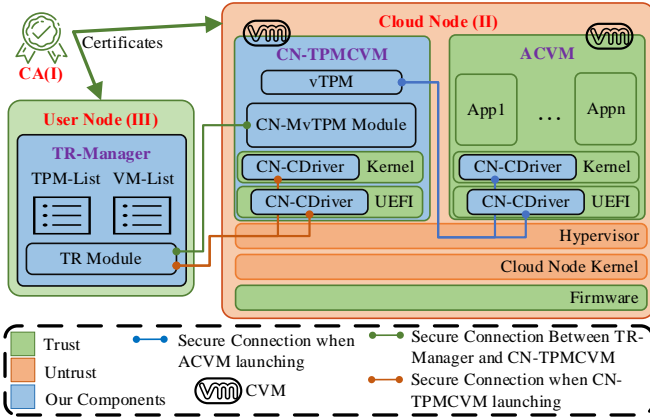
CA(I)

Certificates

Cloud Node (II)

CN-TPMCVM

vTPM

CN-MvTPM Module

CN-CDriver

Kernel

CN-CDriver

UEFI

ACVM

App1

...

Appn

CN-CDriver

Kernel

CN-CDriver

UEFI

Hypervisor

Cloud Node Kernel

Firmware

User Node (III)

TR-Manager

TPM-List

VM-List

TR Module

Trust

Untrust

Our Components

Secure Connection when ACVM launching

CVM

Secure Connection Between TR-Manager and CN-TPMCVM

Secure Connection when CN-TPMCVM launching